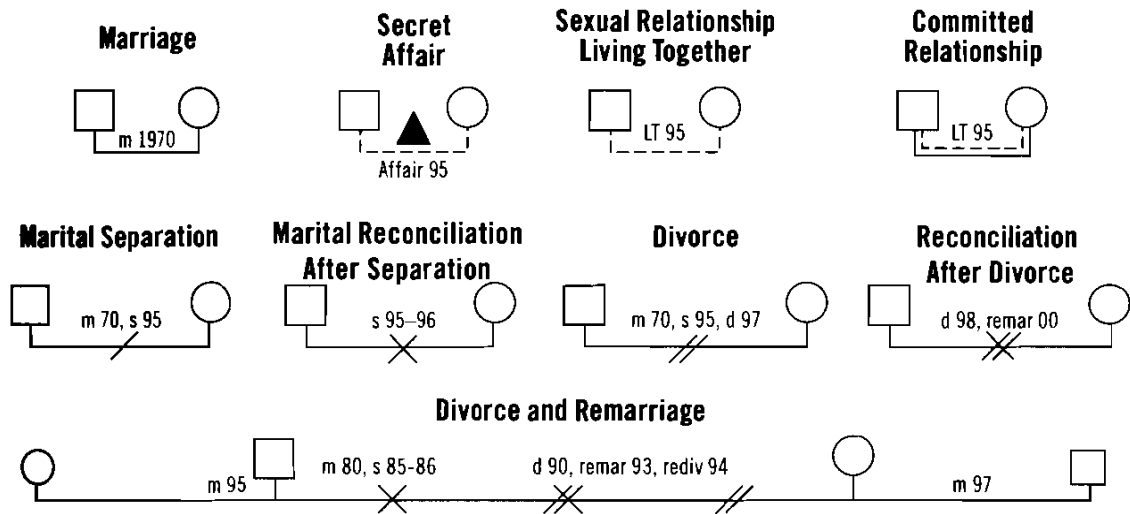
Marriage

m 1970

Secret Affair

Affair 95

Sexual Relationship Living Together

LT 95

Committed Relationship

LT 95

Marital Separation

m 70, s 95

Marital Reconciliation After Separation

s 95–96

Divorce

m 70, s 95, d 97

Reconciliation After Divorce

d 98, remar 00

Divorce and Remarriage

m 95

m 80, s 85-86

d 90, remar 93, rediv 94

m 97